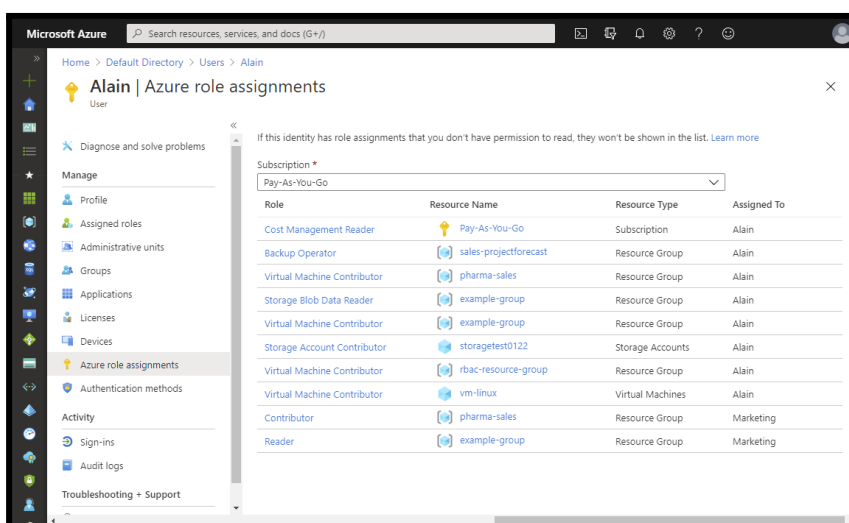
Microsoft Azure

Search resources, services, and docs (G+/)

Home > Default Directory > Users > Alain

Alain | Azure role assignments

User

«

Diagnose and solve problems

Manage

Profile

Assigned roles

Administrative units

Groups

Applications

Licenses

Devices

Azure role assignments

Authentication methods

Activity

Sign-ins

Audit logs

Troubleshooting + Support

If this identity has role assignments that you don't have permission to read, they won't be shown in the list. Learn more

Subscription *

Pay-As-You-Go

| Role | Resource Name | Resource Type | Assigned To |
|---|---|---|---|
| Cost Management Reader | Pay-As-You-Go | Subscription | Alain |
| Backup Operator | sales-projectforecast | Resource Group | Alain |
| Virtual Machine Contributor | pharma-sales | Resource Group | Alain |
| Storage Blob Data Reader | example-group | Resource Group | Alain |
| Virtual Machine Contributor | example-group | Resource Group | Alain |
| Storage Account Contributor | storagetest0122 | Storage Accounts | Alain |
| Virtual Machine Contributor | rbac-resource-group | Resource Group | Alain |
| Virtual Machine Contributor | vm-linux | Virtual Machines | Alain |
| Contributor | pharma-sales | Resource Group | Marketing |
| Reader | example-group | Resource Group | Marketing |